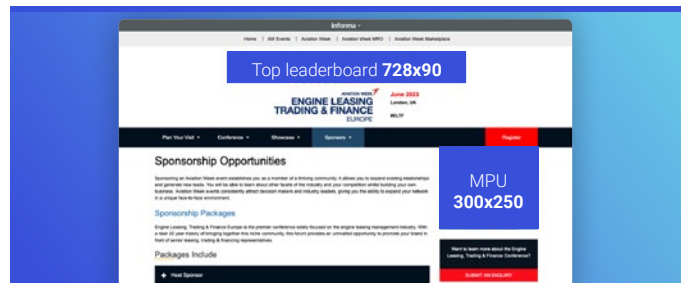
Informa ▾

Home | AW Events | Aviation Week | Aviation Week MRO | Aviation Week Marketplace

Top leaderboard **728x90**

AVIATION WEEK

ENGINE LEASING TRADING & FINANCE EUROPE

June 2025

London, UK

#ELTF

Plan Your Visit ▾ Conference ▾ Showcase ▾ Sponsors ▾ Register

Sponsorship Opportunities

Sponsoring an Aviation Week event establishes you as a member of a thriving community. It allows you to expand existing relationships and generate new leads. You will be able to learn about other facets of the industry and your competition whilst building your own business. Aviation Week events consistently attract decision makers and industry leaders, giving you the ability to expand your network in a unique face-to-face environment.

Sponsorship Packages

Engine Leasing, Trading & Finance Europe is the premier conference solely focused on the engine leasing management industry. With a near 20 year history of bringing together this niche community, this forum provides an unrivalled opportunity to promote your brand in front of senior leasing, trading & financing representatives.

Packages Include

+ Host Sponsor

MPU
**300x250**

Want to learn more about the Engine Leasing, Trading & Finance Conference?

SUBMIT AN ENQUIRY